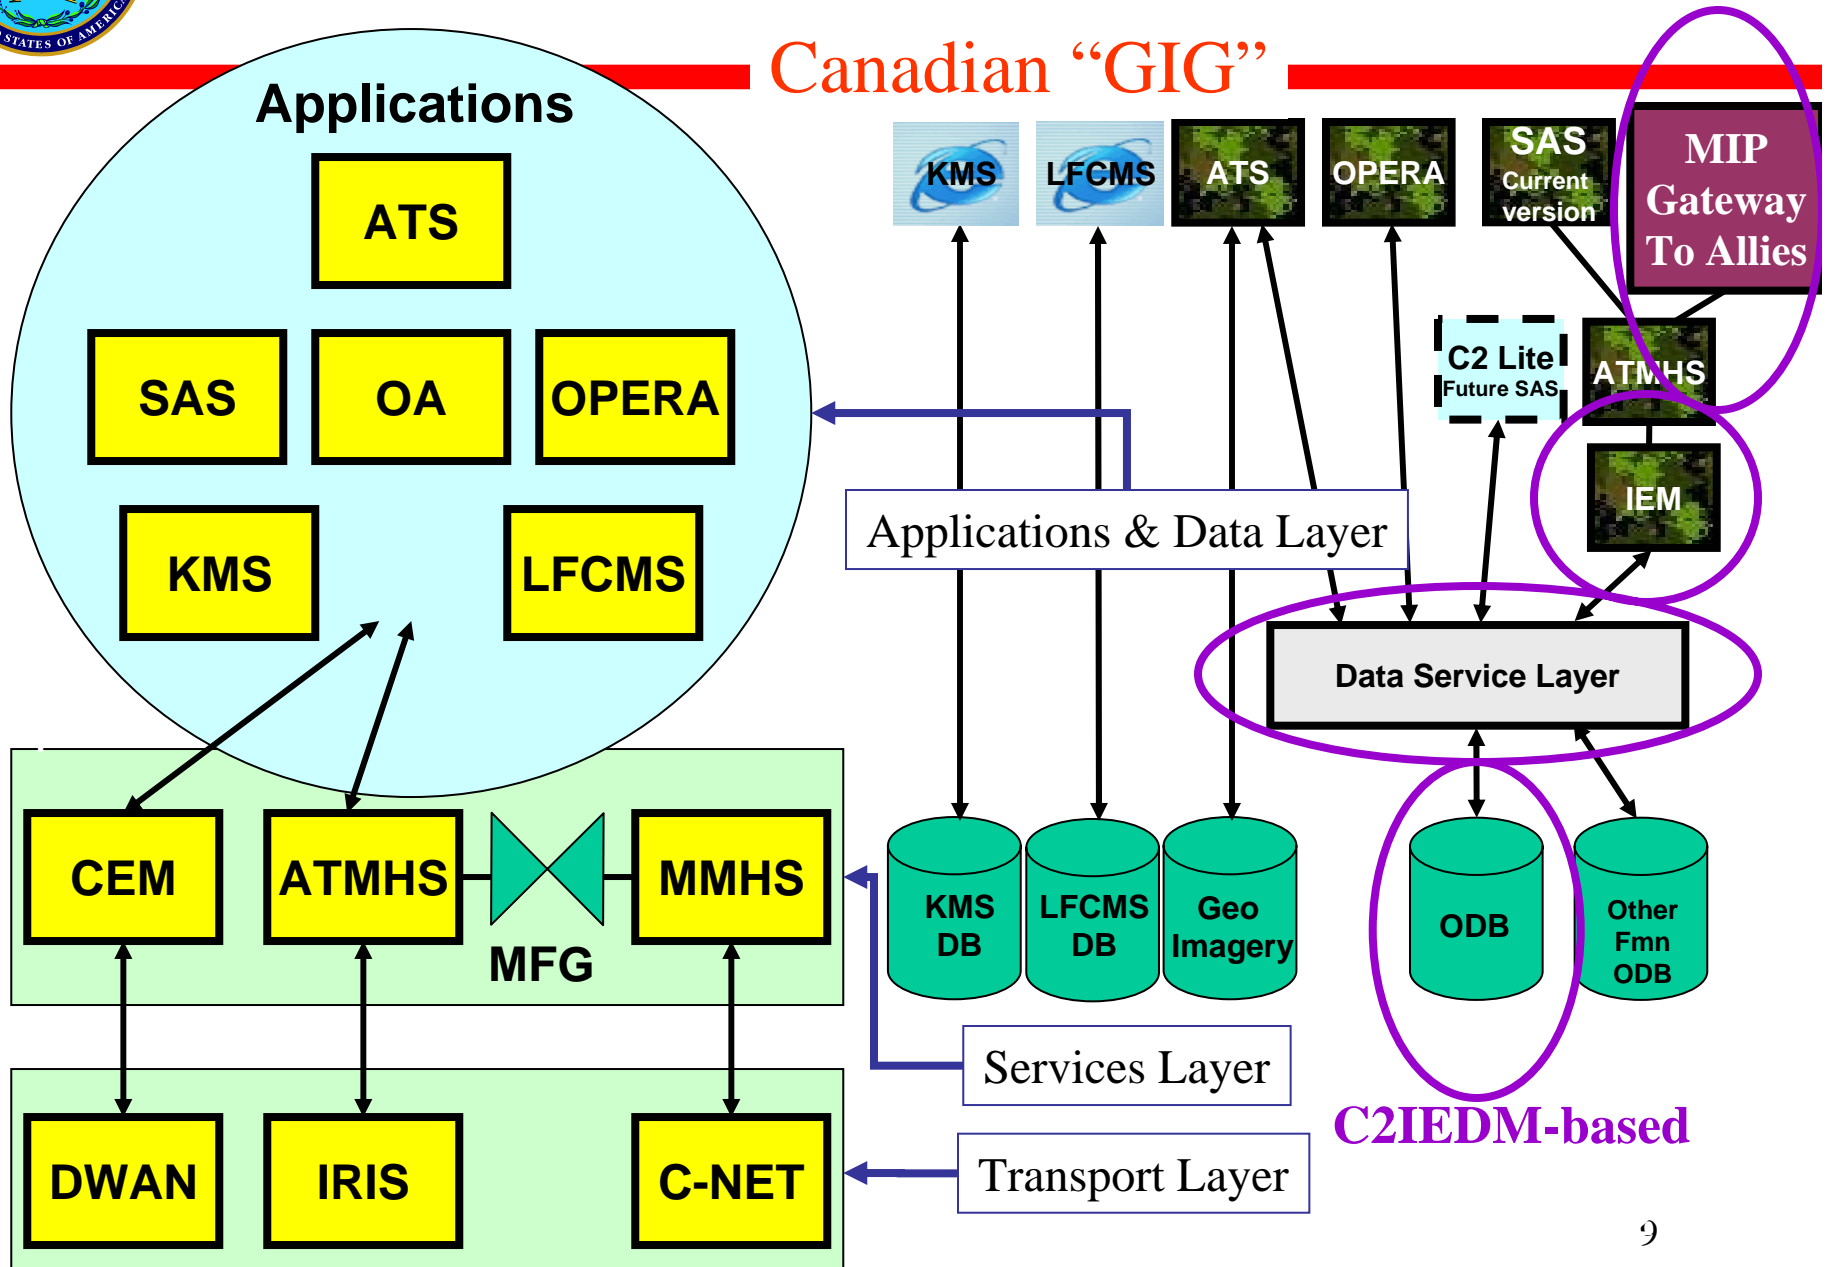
STATES OF AMERICA

Canadian “GIG”

Applications

ATS

SAS

OA

OPERA

KMS

LFCMS

KMS

LFCMS

ATS

OPERA

SAS Current version

MIP Gateway To Allies

C2 Lite Future SAS

ATMHS

IEM

Applications & Data Layer

Data Service Layer

CEM

ATMHS

MMHS

MFG

KMS DB

LFCMS DB

Geo Imagery

ODB

Other Fmn ODB

Services Layer

DWAN

IRIS

C-NET

Transport Layer

C2IEDM-based

9